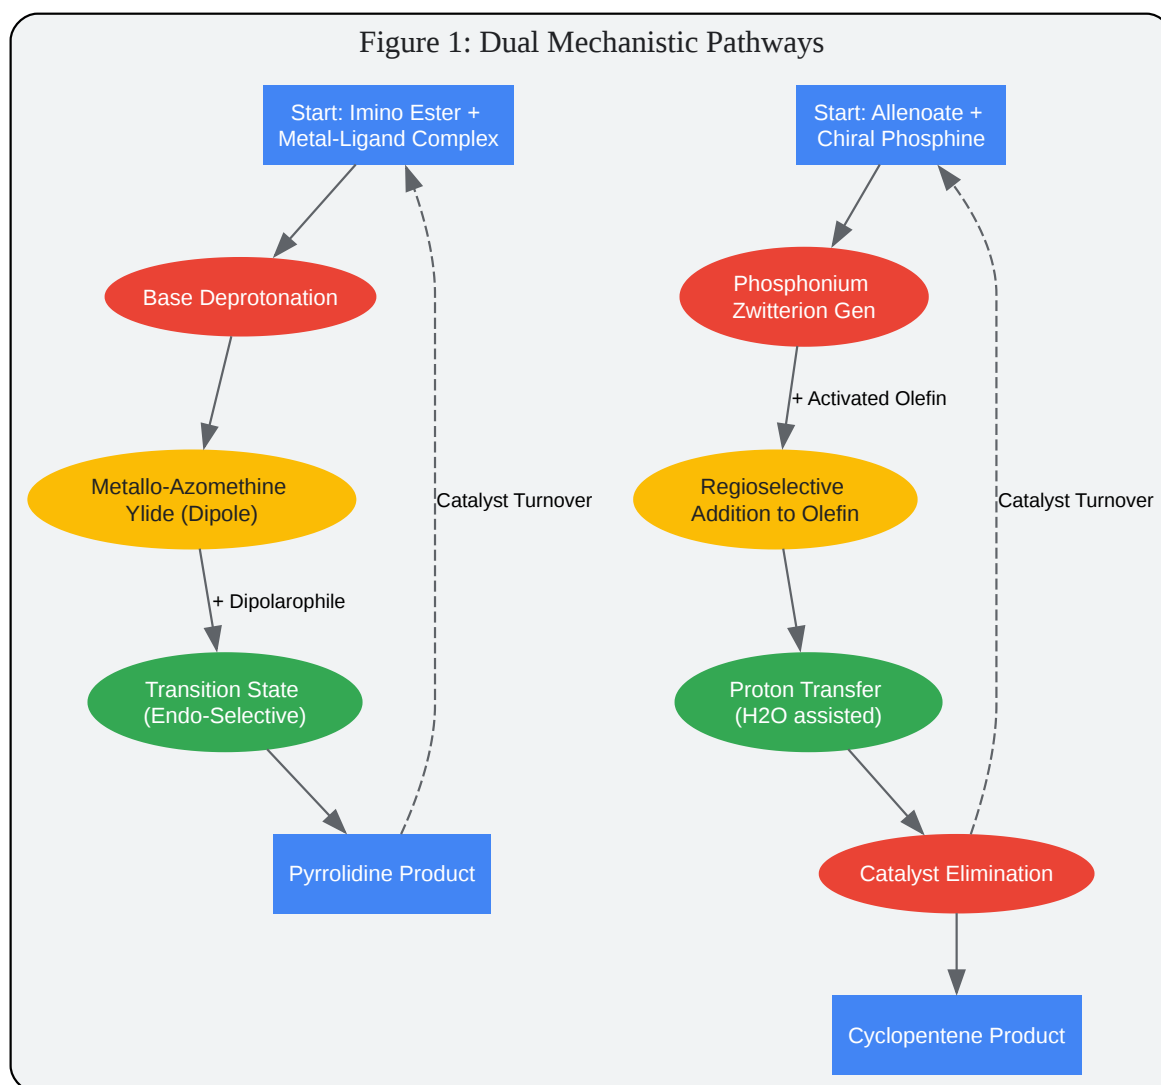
Figure 1: Dual Mechanistic Pathways

Start: Imino Ester + Metal-Ligand Complex

Base Deprotonation

Metallo-Azomethine Ylide (Dipole)

+ Dipolarophile

Transition State (Endo-Selective)

Pyrrolidine Product

Catalyst Turnover

Start: Allenoate + Chiral Phosphine

Phosphonium Zwitterion Gen

+ Activated Olefin

Regioselective Addition to Olefin

Proton Transfer (H2O assisted)

Catalyst Elimination

Cyclopentene Product

Catalyst Turnover